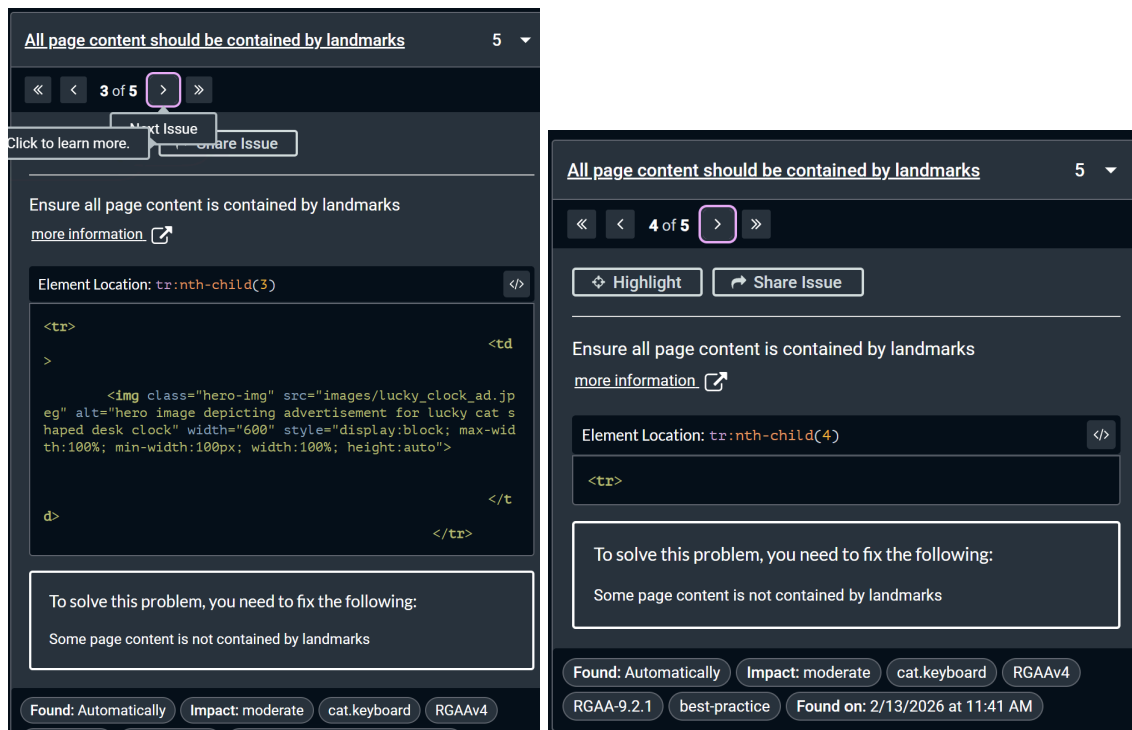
All page content should be contained by landmarks 5

3 of 5

Next Issue

Click to learn more.

Share Issue

Ensure all page content is contained by landmarks

more information

Element Location: tr:nth-child(3)

<tr>
<td
>
<img class="hero-img" src="images/lucky_clock_ad.jpeg" alt="hero image depicting advertisement for lucky cat shaped desk clock" width="600" style="display:block; max-width:100%; min-width:100px; width:100%; height:auto">
</td>
</tr>

To solve this problem, you need to fix the following:

Some page content is not contained by landmarks

Found: Automatically Impact: moderate cat.keyboard RGAAv4

All page content should be contained by landmarks 5

4 of 5

Highlight Share Issue

Ensure all page content is contained by landmarks

more information

Element Location: tr:nth-child(4)

<tr>

To solve this problem, you need to fix the following:

Some page content is not contained by landmarks

Found: Automatically Impact: moderate cat.keyboard RGAAv4 RGAA-9.2.1 best-practice Found on: 2/13/2026 at 11:41 AM